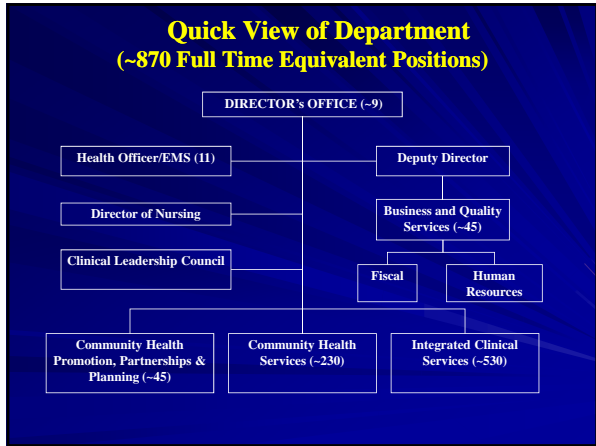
Quick View of Department
(~870 Full Time Equivalent Positions)

DIRECTOR's OFFICE (~9)

Health Officer/EMS (11)

Deputy Director

Director of Nursing

Business and Quality Services (~45)

Clinical Leadership Council

Fiscal

Human Resources

Community Health Promotion, Partnerships & Planning (~45)

Community Health Services (~230)

Integrated Clinical Services (~530)